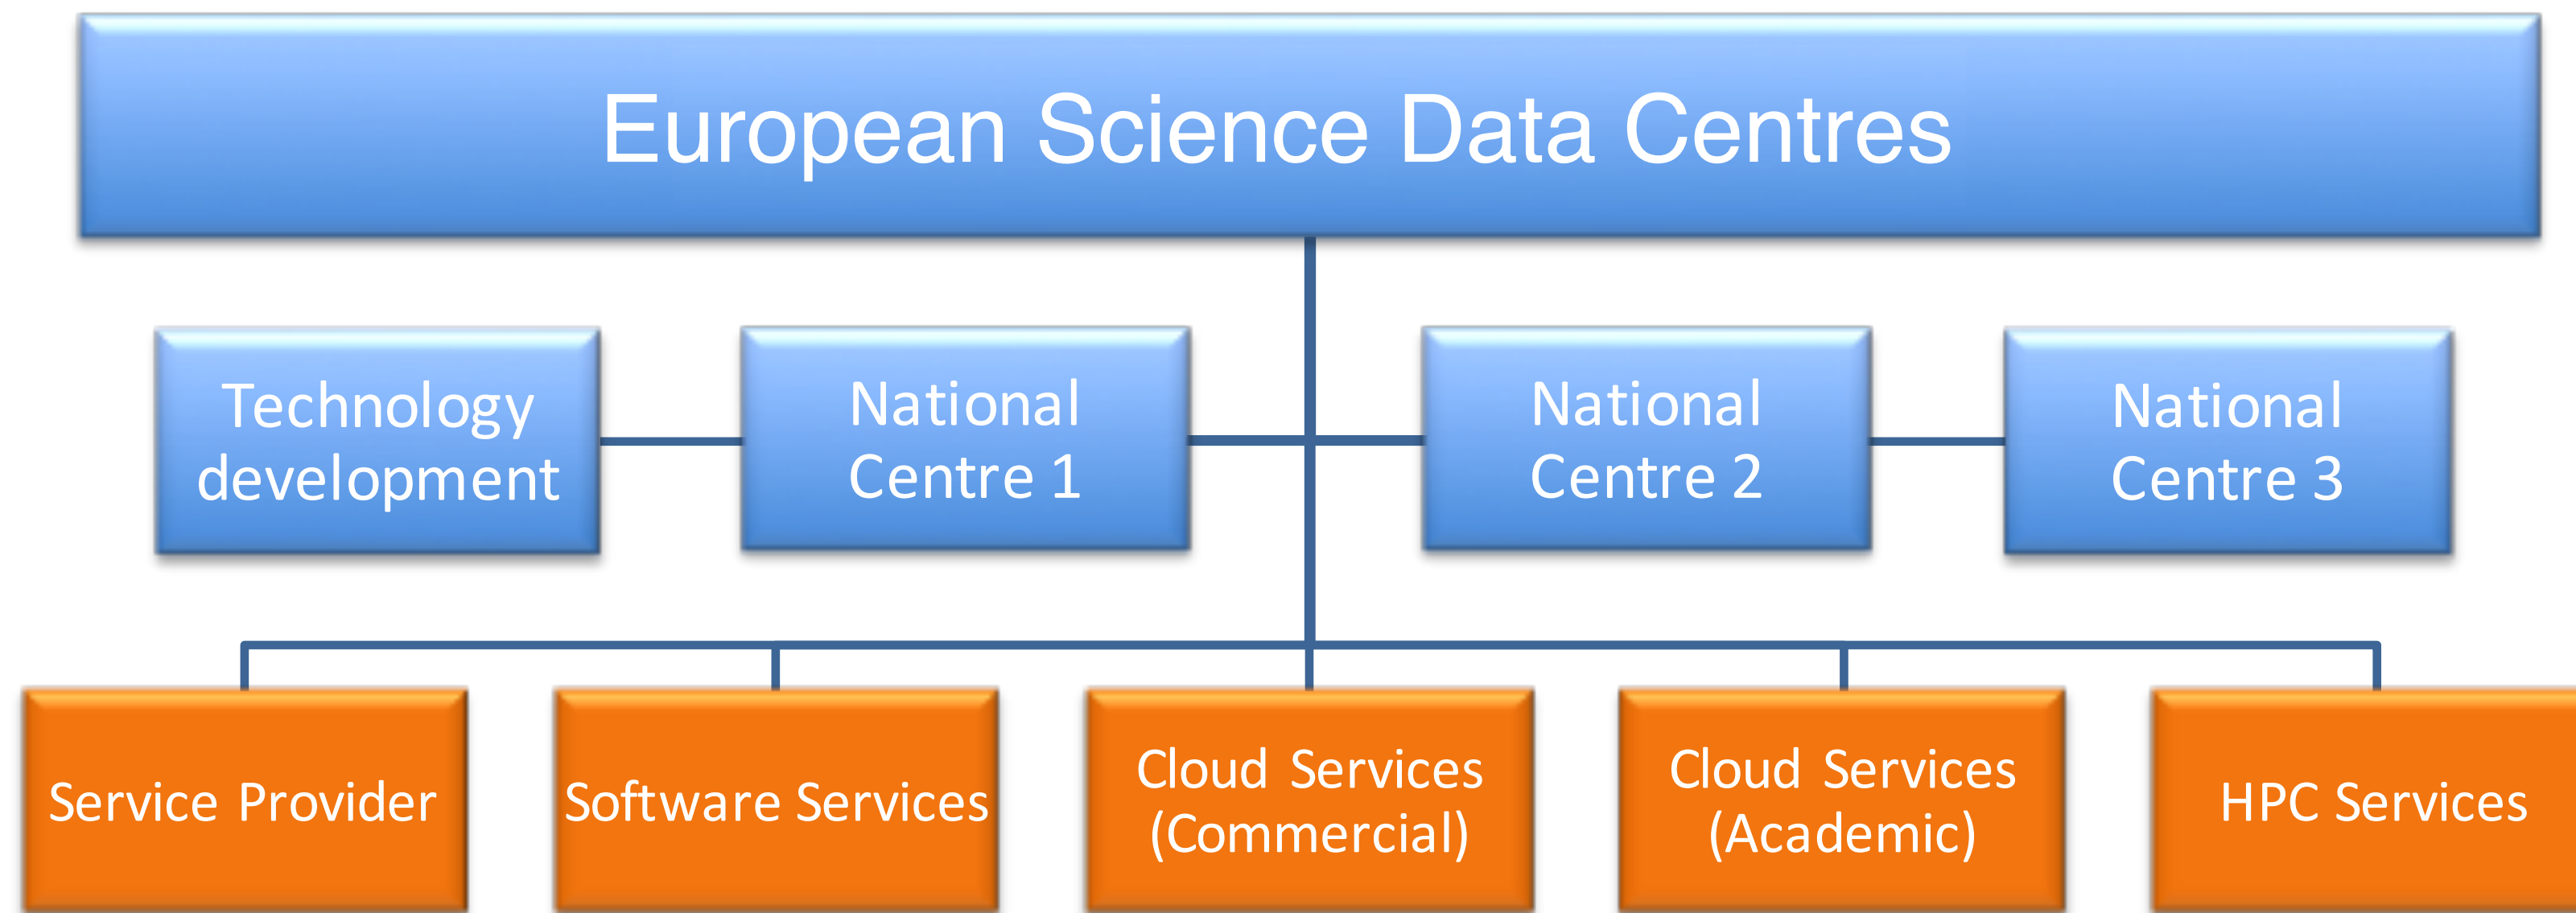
European Science Data Centres

Technology development

National Centre 1

National Centre 2

National Centre 3

Service Provider

Software Services

Cloud Services (Commercial)

Cloud Services (Academic)

HPC Services